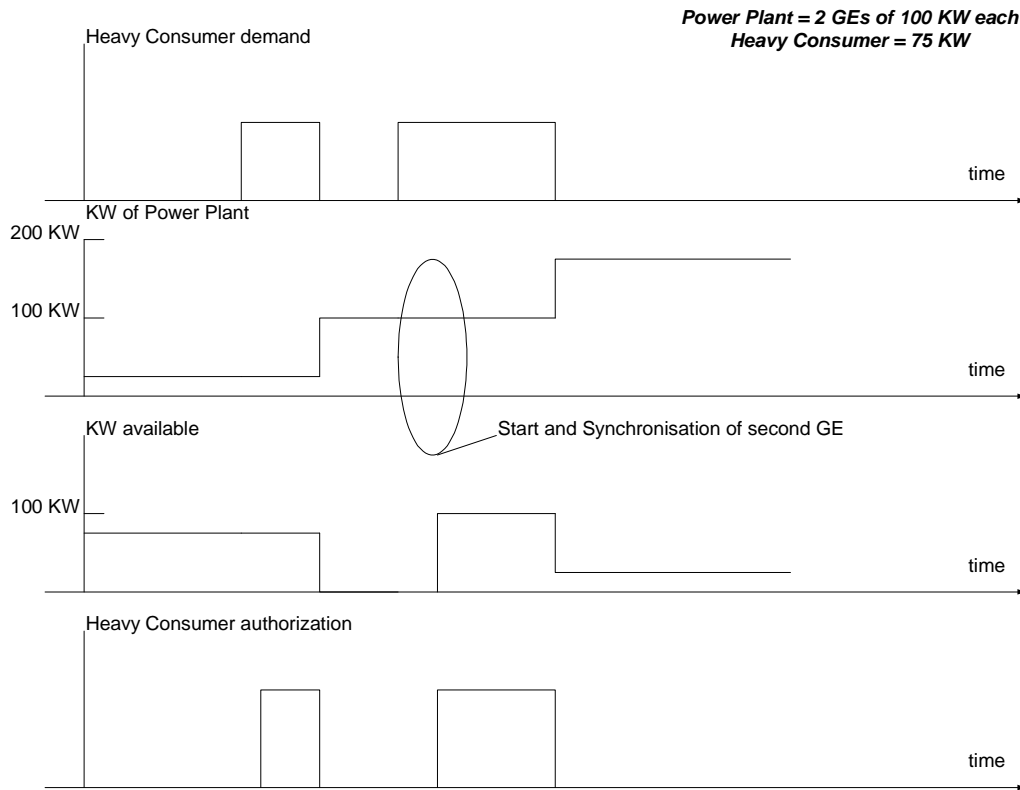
Power Plant = 2 GEs of 100 KW each
Heavy Consumer = 75 KW

Heavy Consumer demand

time

KW of Power Plant

200 KW

100 KW

time

KW available

Start and Synchronisation of second GE

100 KW

time

Heavy Consumer authorization

time